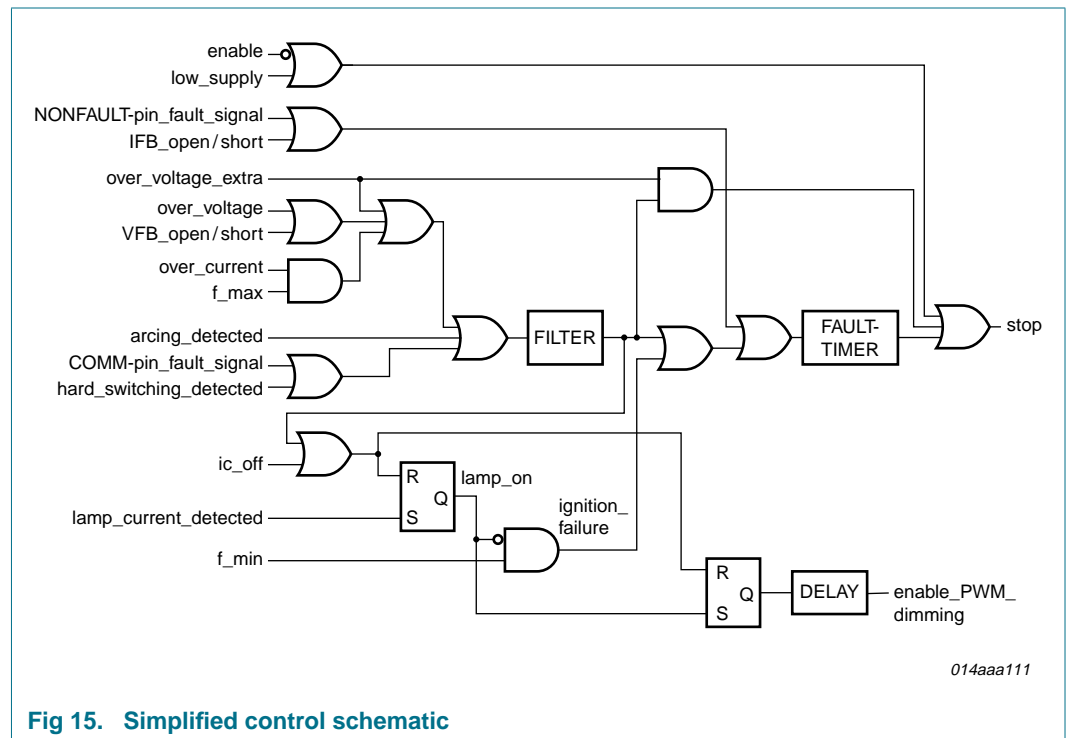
enable
low_supply
NONFAULT-pin_fault_signal
IFB_open / short
over_voltage_extra
over_voltage
VFB_open / short
over_current
f_max
arcing_detected
FILTER
COMM-pin_fault_signal
hard_switching_detected
FAULT-TIMER
stop
ic_off
R
Q
S
lamp_on
lamp_current_detected
ignition_ failure
f_min
R
Q
S
DELAY
enable_PWM_ dimming

014aaa111

Fig 15. Simplified control schematic